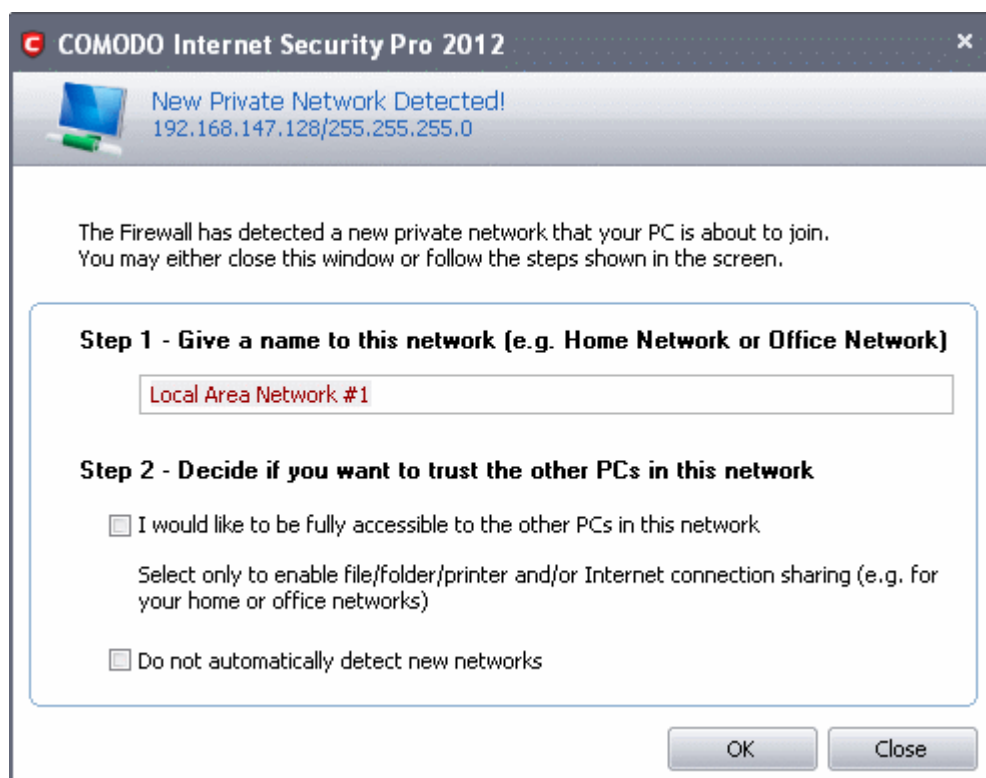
COMODO Internet Security Pro 2012

New Private Network Detected!
192.168.147.128/255.255.255.0

The Firewall has detected a new private network that your PC is about to join.
You may either close this window or follow the steps shown in the screen.

Step 1 - Give a name to this network (e.g. Home Network or Office Network)

Local Area Network #1

Step 2 - Decide if you want to trust the other PCs in this network

I would like to be fully accessible to the other PCs in this network

Select only to enable file/folder/printer and/or Internet connection sharing (e.g. for your home or office networks)

Do not automatically detect new networks

OK

Close